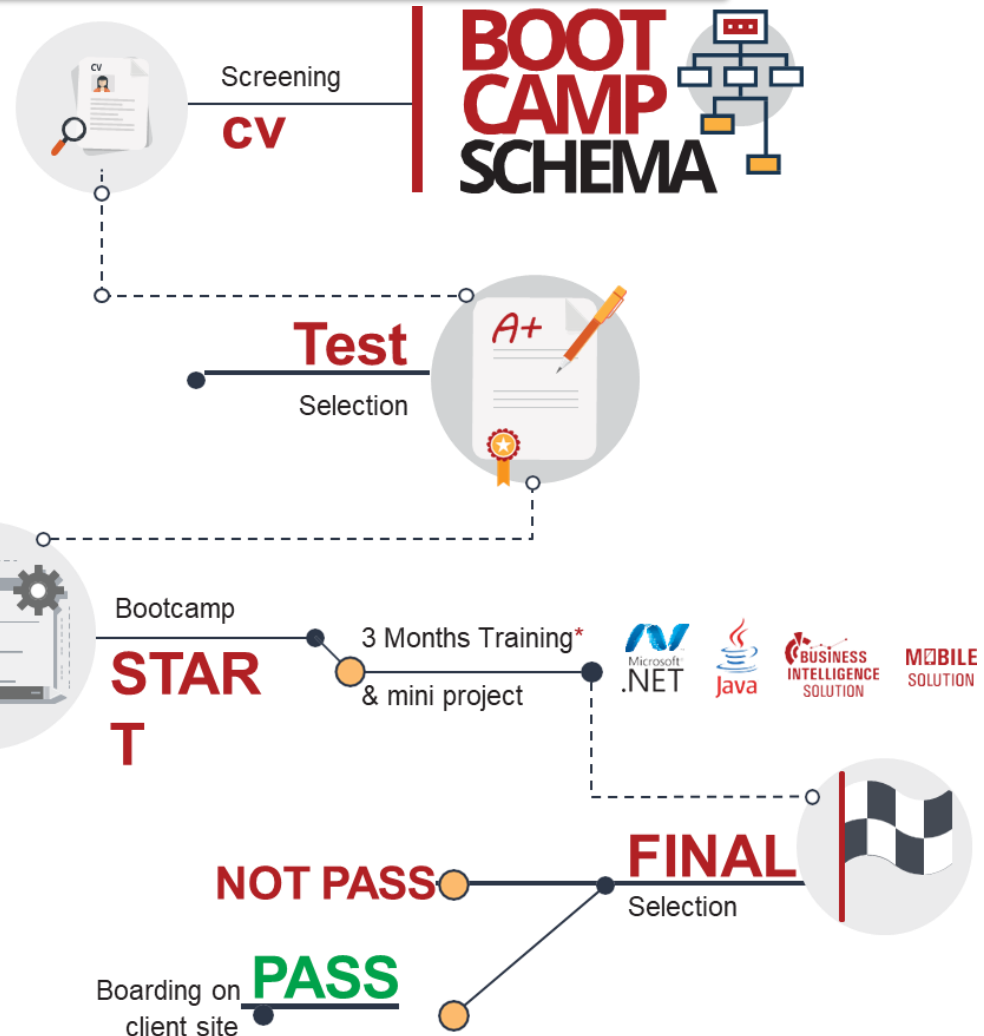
BOOT CAMP SCHEMA

CV

Screening
CV

A+

Test
Selection

Bootcamp
STAR
T

3 Months Training*
& mini project

Microsoft .NET
Java
BUSINESS INTELLIGENCE SOLUTION
MOBILE SOLUTION

FINAL
Selection

NOT PASS

PASS
Boarding on client site